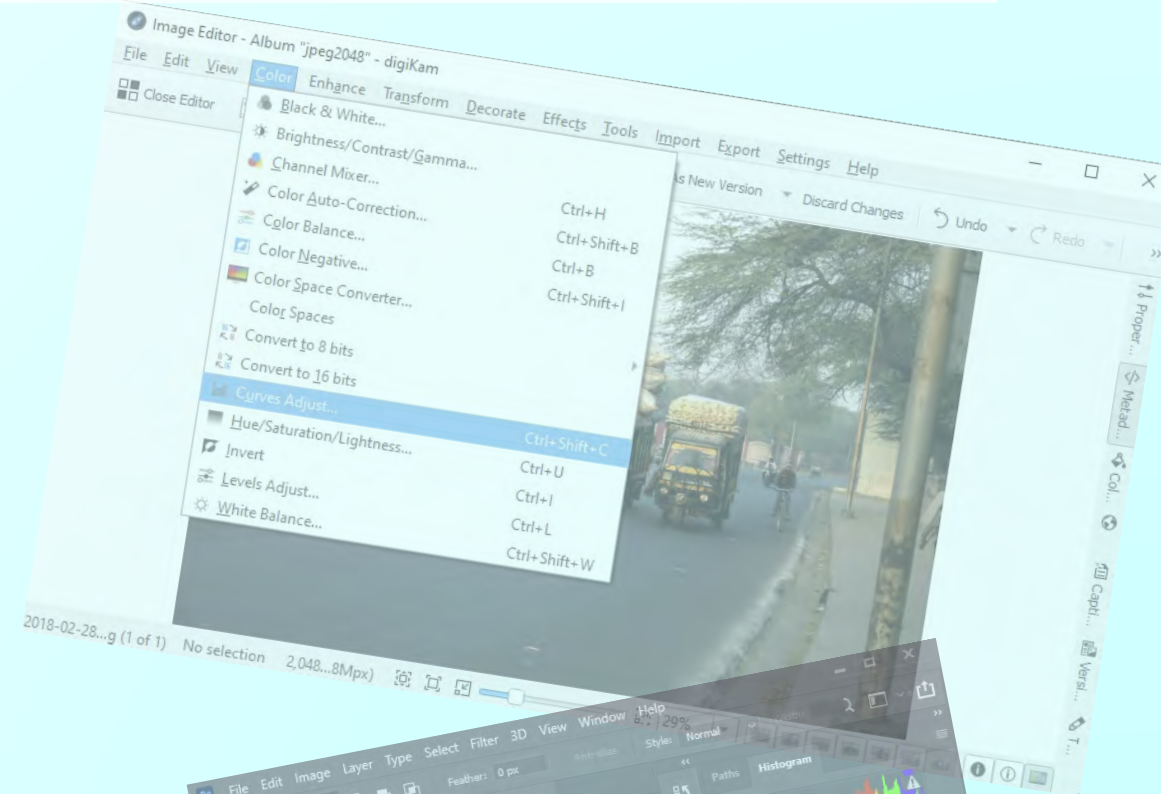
Image Editor - Album "jpeg2048" - digiKam

File Edit View Color Enhance Transform Decorate Effects Tools Import Export Settings Help

Close Editor

Black & White...
Brightness/Contrast/Gamma...
Channel Mixer...
Color Auto-Correction... Ctrl+H
Color Balance... Ctrl+Shift+B
Color Negative... Ctrl+B
Color Space Converter... Ctrl+Shift+I
Color Spaces
Convert to 8 bits
Convert to 16 bits
Curves Adjust... Ctrl+Shift+C
Hue/Saturation/Lightness... Ctrl+U
Invert Ctrl+I
Levels Adjust... Ctrl+L
White Balance... Ctrl+Shift+W

As New Version
Discard Changes
Undo
Redo

Proper...
Metad...
Col...
Capti...
Versi...
T...

2018-02-28...g (1 of 1) No selection 2,048...8Mpx)

File Edit Image Layer Type Select Filter 3D View Window Help
Feather: 0 px
Style: Normal
29%
Paths Histogram